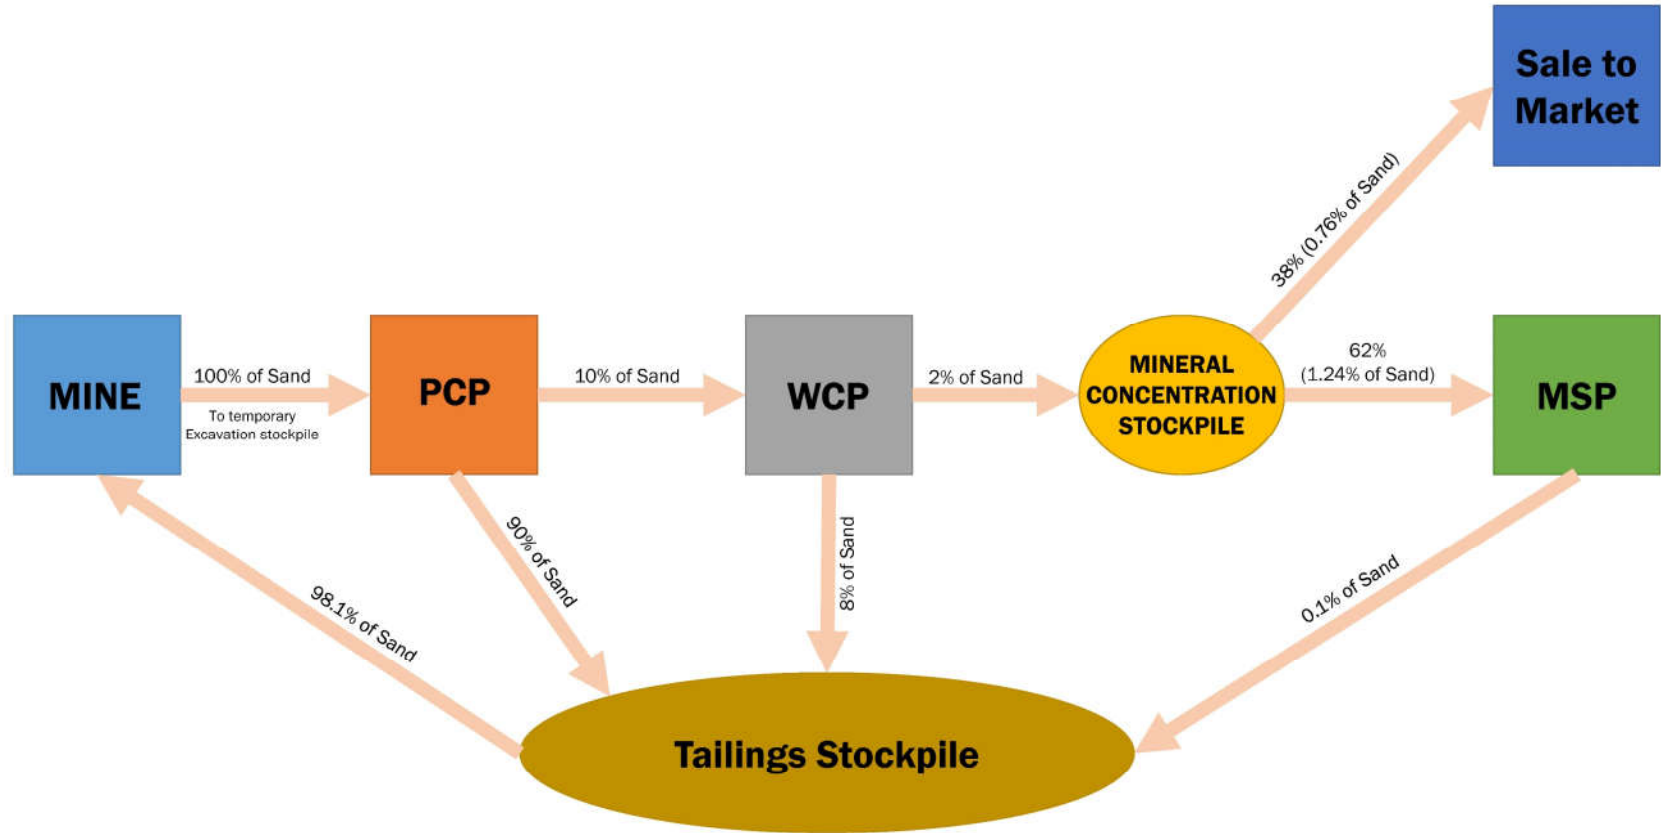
Sale to Market

38% (0.76% of Sand)

MINE

100% of Sand

To temporary Excavation stockpile

PCP

10% of Sand

WCP

2% of Sand

MINERAL CONCENTRATION STOCKPILE

62% (1.24% of Sand)

MSP

90% of Sand

8% of Sand

98.1% of Sand

0.1% of Sand

Tailings Stockpile